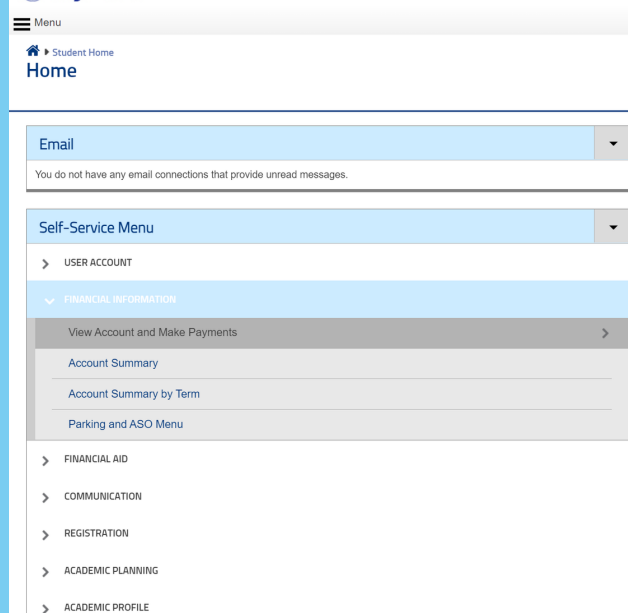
Menu

Student Home
Home

Email

You do not have any email connections that provide unread messages.

Self-Service Menu

USER ACCOUNT

FINANCIAL INFORMATION

View Account and Make Payments

Account Summary

Account Summary by Term

Parking and ASO Menu

FINANCIAL AID

COMMUNICATION

REGISTRATION

ACADEMIC PLANNING

ACADEMIC PROFILE